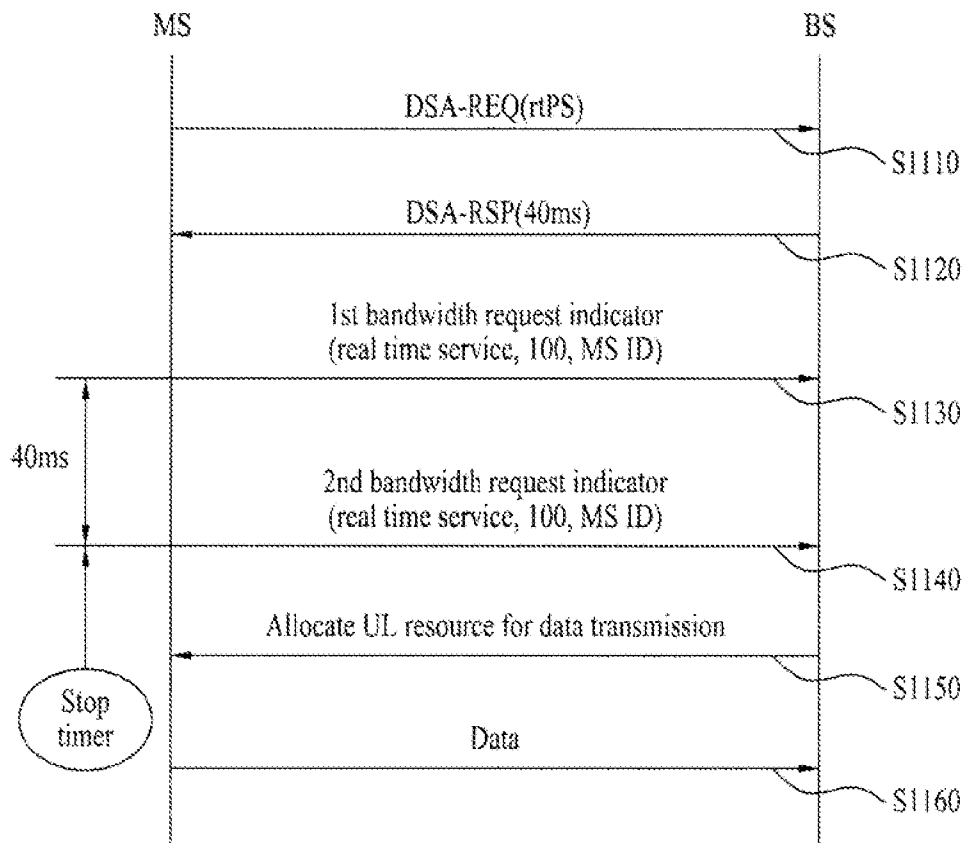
MS

BS

DSA-REQ(rtPS)

S1110

DSA-RSP(40ms)

S1120

1st bandwidth request indicator (real time service, 100, MS ID)

S1130

40ms

2nd bandwidth request indicator (real time service, 100, MS ID)

S1140

Allocate UL resource for data transmission

S1150

Stop timer

Data

S1160